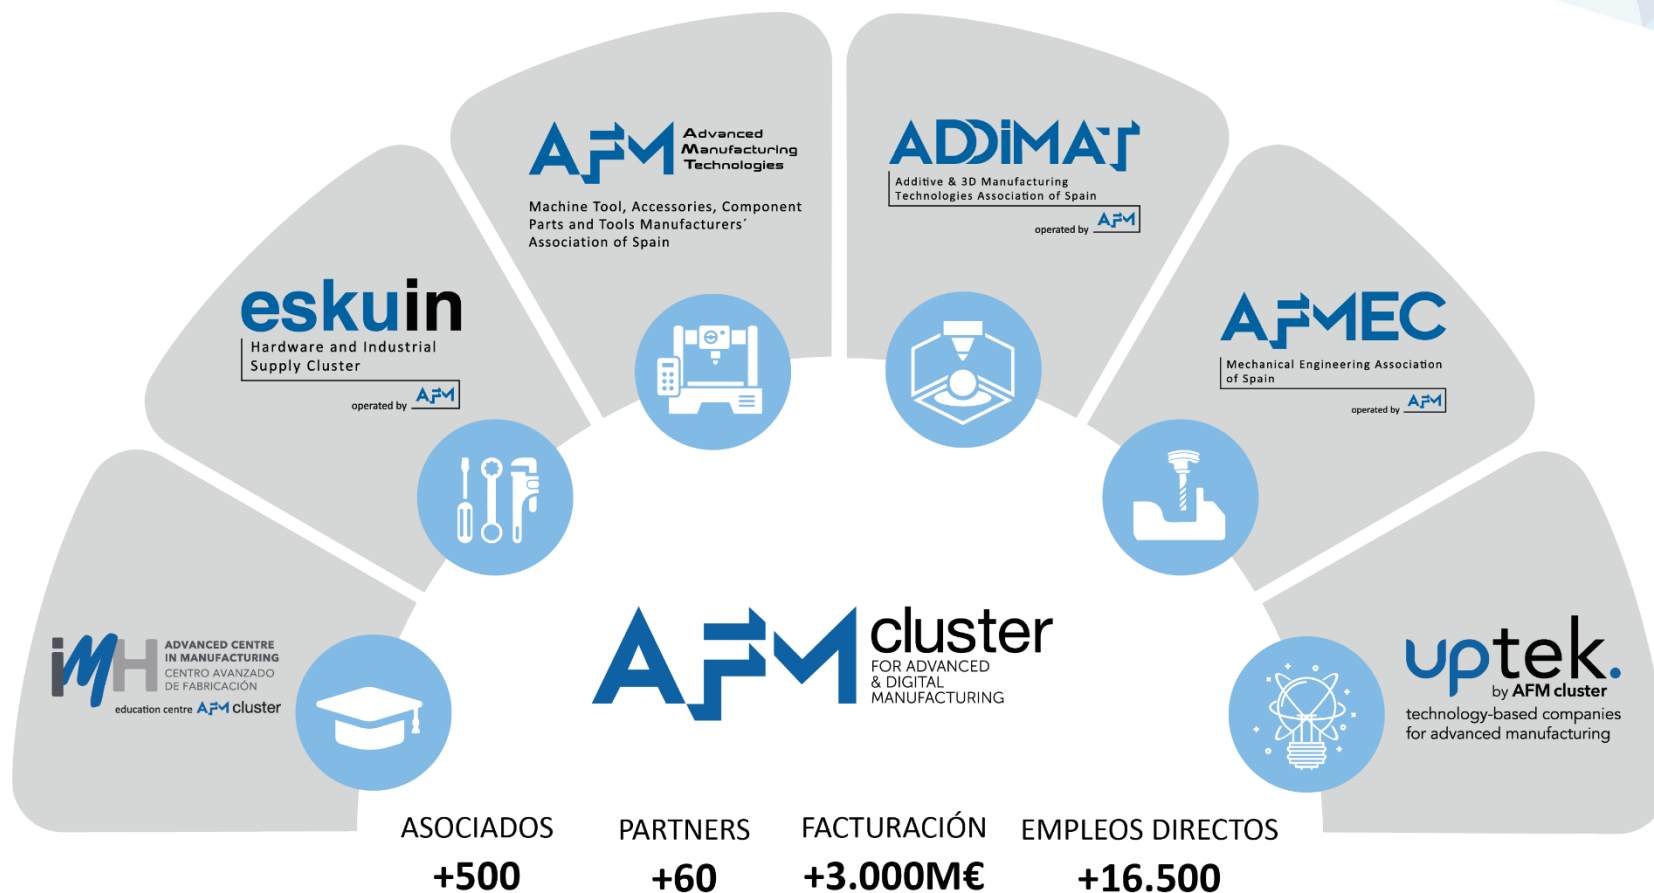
IMH
ADVANCED CENTRE IN MANUFACTURING
CENTRO AVANZADO DE FABRICACIÓN
education centre AFM cluster

eskuin
Hardware and Industrial Supply Cluster
operated by AFM

AFM
Advanced Manufacturing Technologies
Machine Tool, Accessories, Component Parts and Tools Manufacturers´ Association of Spain

ADDIMAT
Additive & 3D Manufacturing Technologies Association of Spain
operated by AFM

AFMEC
Mechanical Engineering Association of Spain
operated by AFM

uptek.
by AFM cluster
technology-based companies for advanced manufacturing

AFM cluster
FOR ADVANCED & DIGITAL MANUFACTURING

ASOCIADOS
+500

PARTNERS
+60

FACTURACIÓN
+3.000M€

EMPLEOS DIRECTOS
+16.500